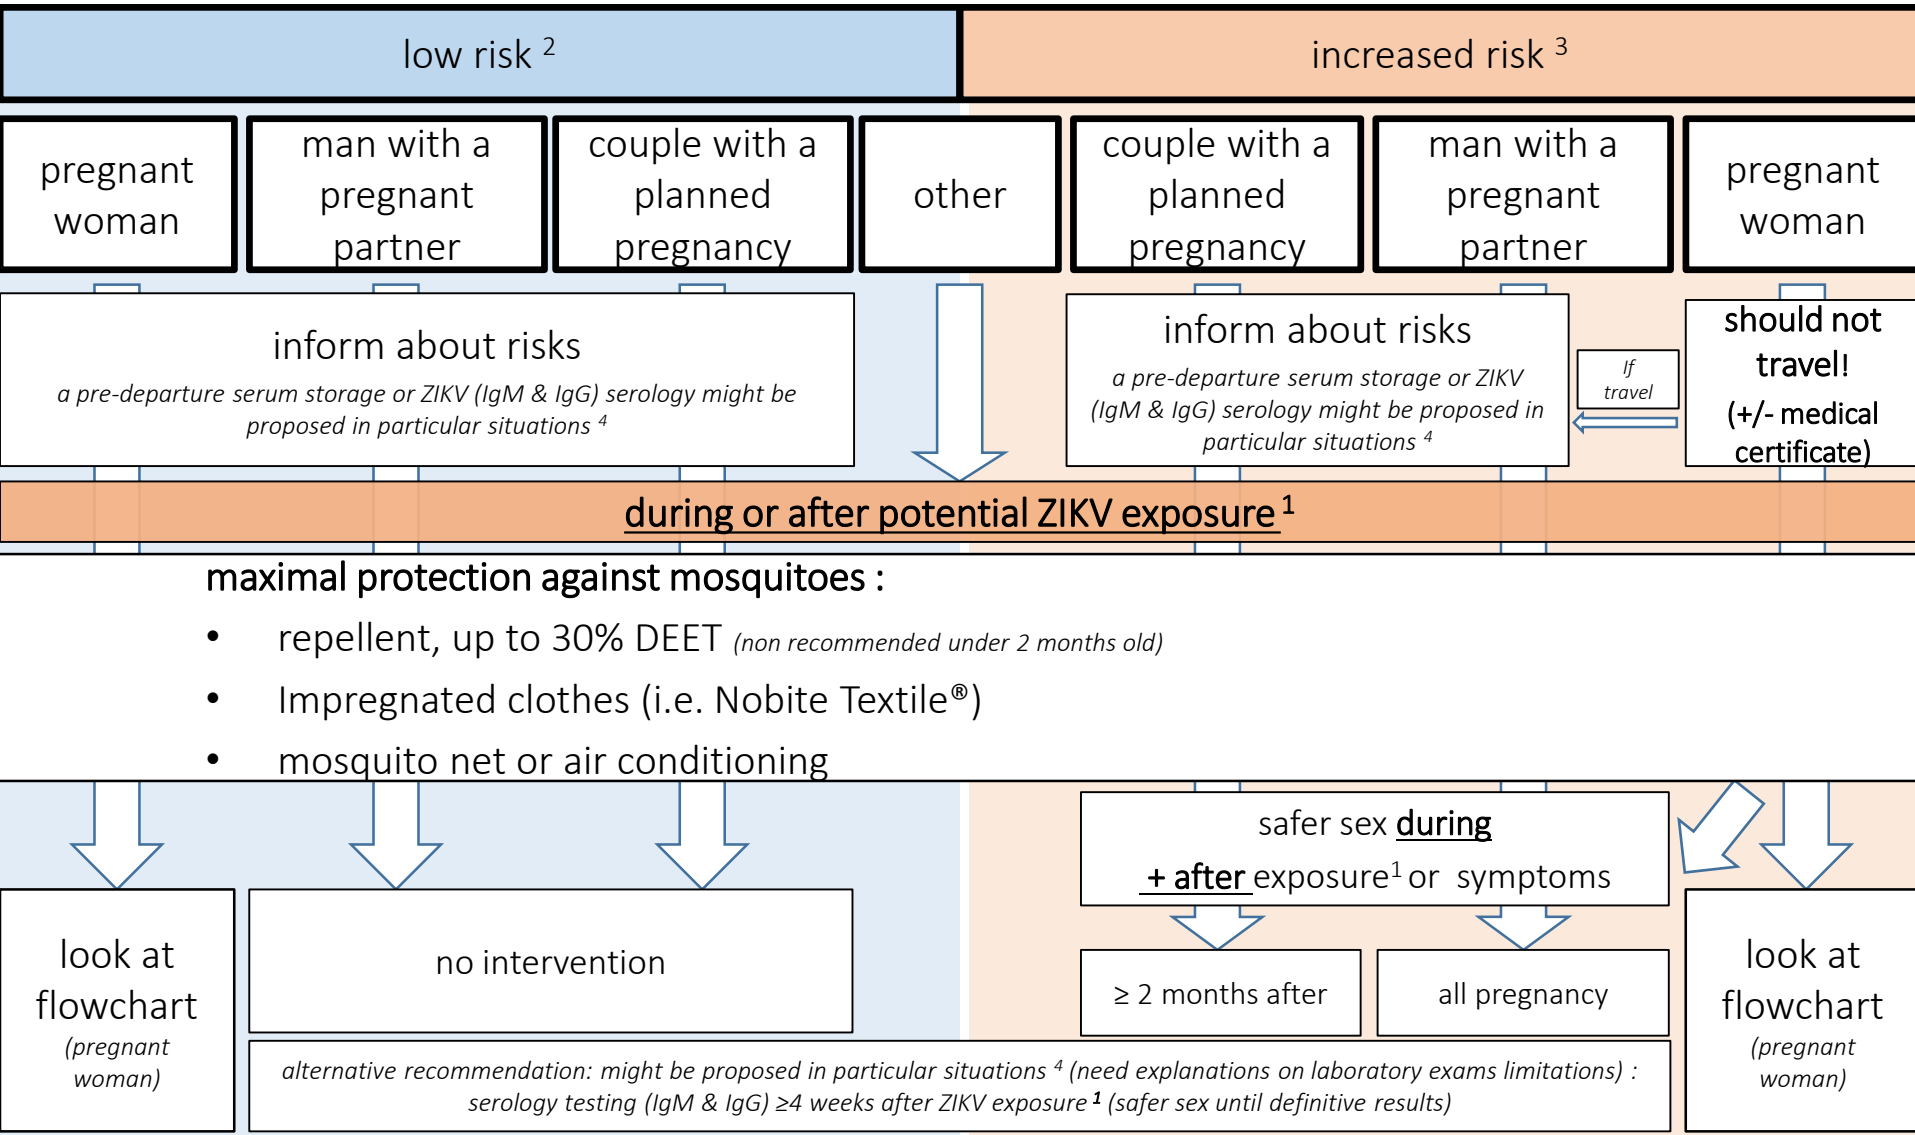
low risk $^2$

increased risk $^3$

pregnant woman

man with a pregnant partner

couple with a planned pregnancy

other

couple with a planned pregnancy

man with a pregnant partner

pregnant woman

inform about risks

*a pre-departure serum storage or ZIKV (IgM & IgG) serology might be proposed in particular situations $^4$*

inform about risks

*a pre-departure serum storage or ZIKV (IgM & IgG) serology might be proposed in particular situations $^4$*

*If travel*

should not travel! (+/- medical certificate)

during or after potential ZIKV exposure $^1$

maximal protection against mosquitoes :

- repellent, up to 30% DEET *(non recommended under 2 months old)*
- Impregnated clothes (i.e. Nobite Textile®)
- mosquito net or air conditioning

safer sex during + after exposure$^1$ or symptoms

look at flowchart *(pregnant woman)*

no intervention

≥ 2 months after

all pregnancy

look at flowchart *(pregnant woman)*

*alternative recommendation: might be proposed in particular situations $^4$ (need explanations on laboratory exams limitations) : serology testing (IgM & IgG) ≥4 weeks after ZIKV exposure $^1$ (safer sex until definitive results)*